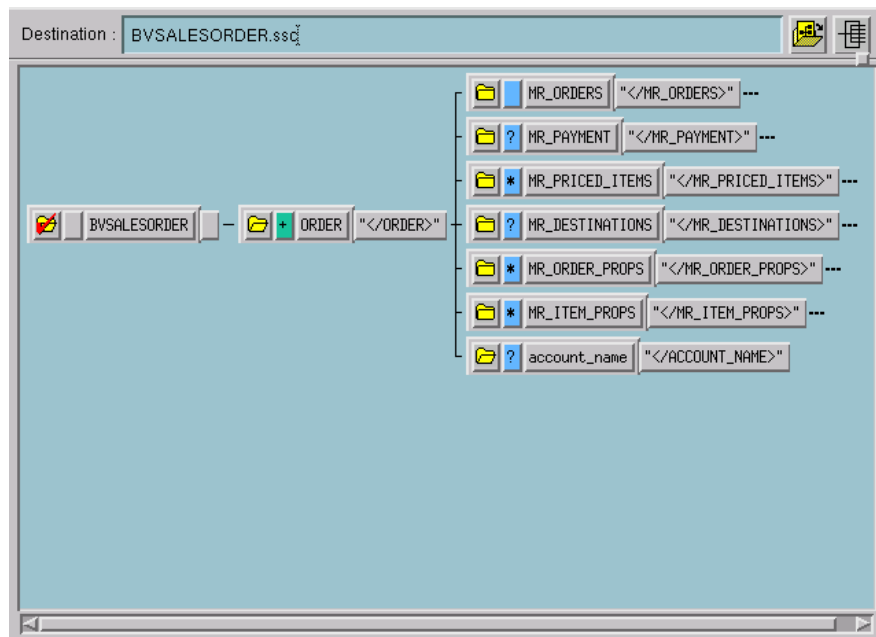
Destination : BVSALESORDER.ssc

BVSALESORDER

+ ORDER "</ORDER>"

MR_ORDERS "</MR_ORDERS>" ---

? MR_PAYMENT "</MR_PAYMENT>" ---

* MR_PRICED_ITEMS "</MR_PRICED_ITEMS>" ---

? MR_DESTINATIONS "</MR_DESTINATIONS>" ---

* MR_ORDER_PROPS "</MR_ORDER_PROPS>" ---

* MR_ITEM_PROPS "</MR_ITEM_PROPS>" ---

? account_name "</ACCOUNT_NAME>"